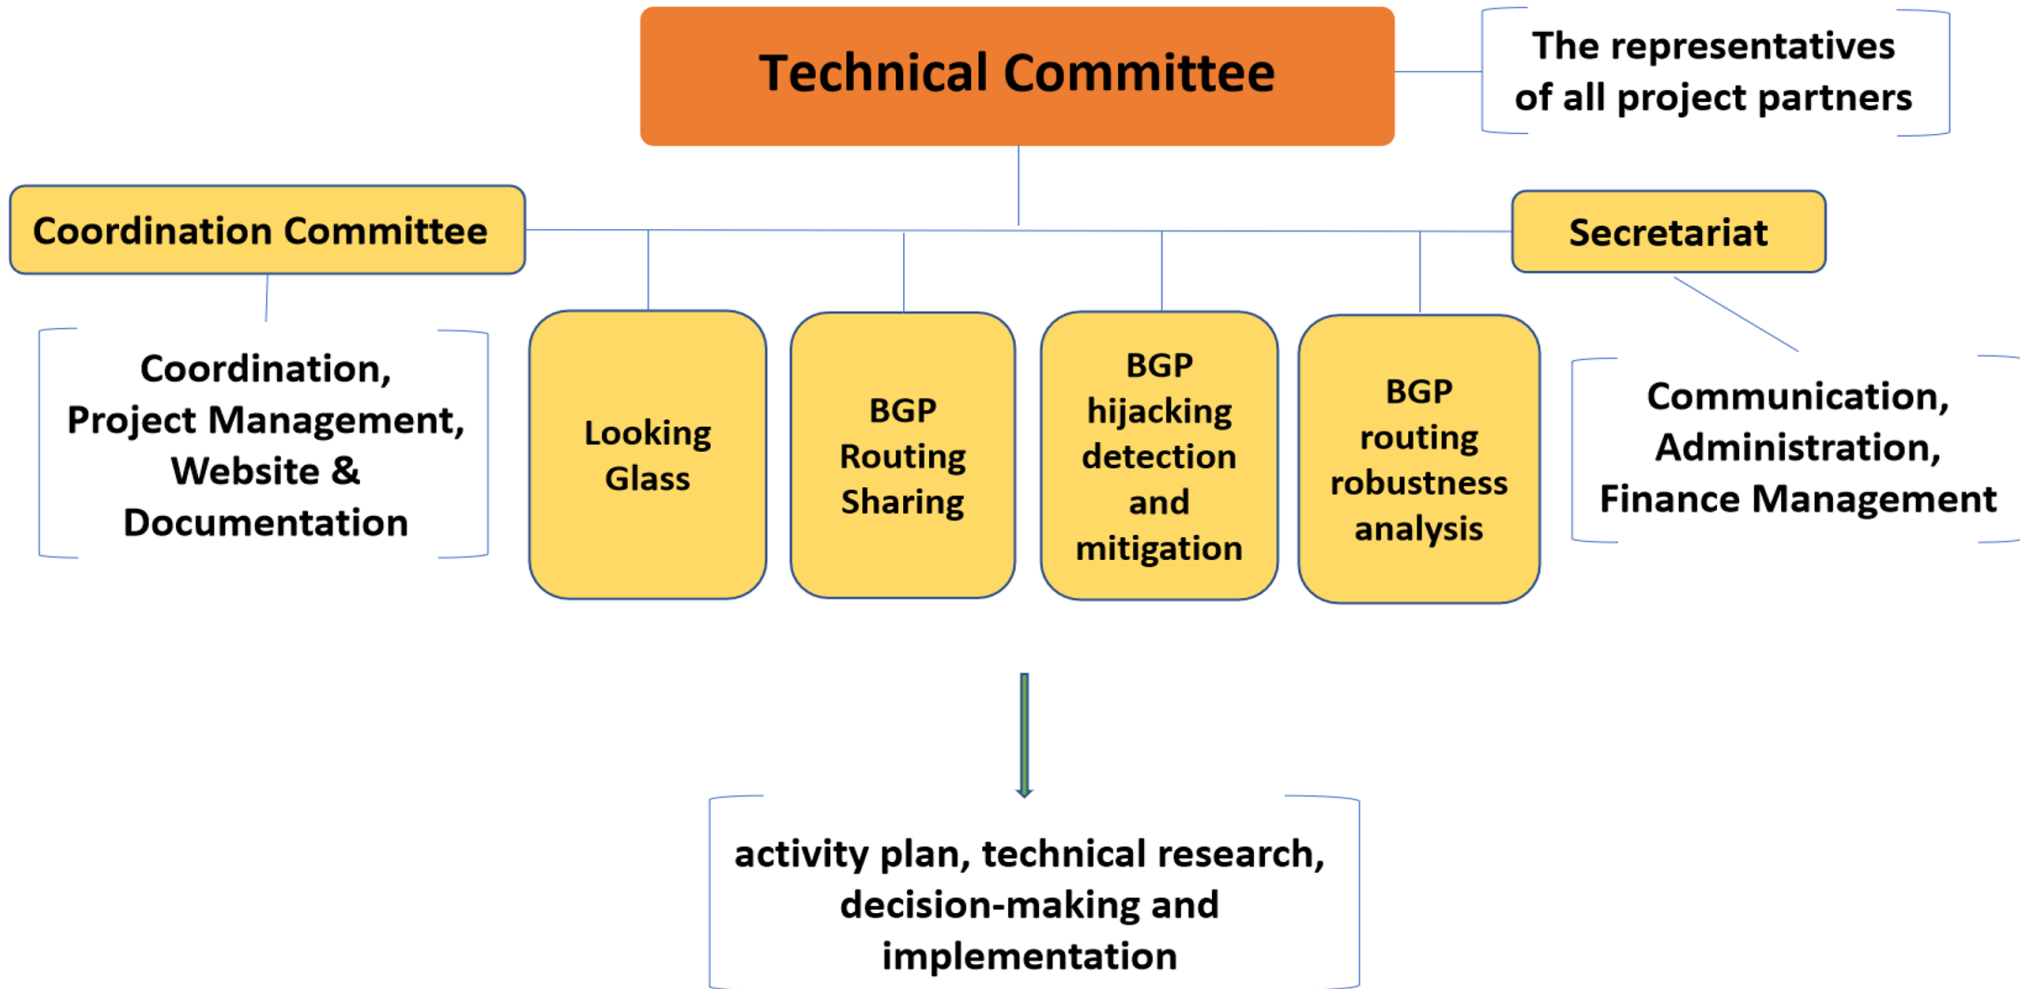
Technical Committee

The representatives of all project partners

Coordination Committee

Secretariat

Coordination, Project Management, Website & Documentation

Looking Glass

BGP Routing Sharing

BGP hijacking detection and mitigation

BGP routing robustness analysis

Communication, Administration, Finance Management

activity plan, technical research, decision-making and implementation